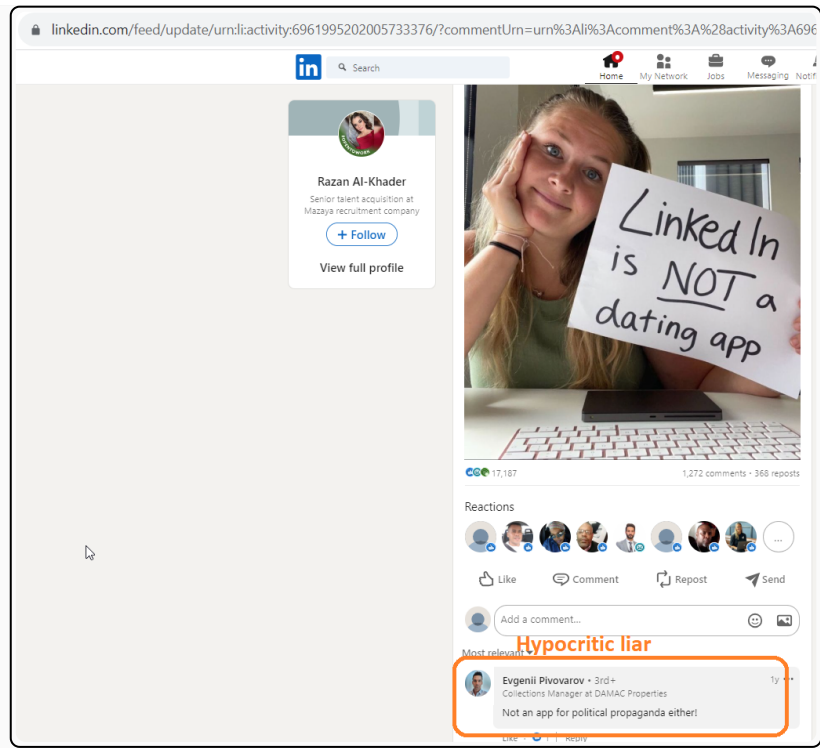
linkedin.com/feed/update/urn:li:activity:6961995202005733376/?commentUrn=urn%3Ali%3Acomment%3A%28activity%3A696

in Search

Home My Network Jobs Messaging Notifi

#OPENTOWORK

Razan Al-Khader

Senior talent acquisition at Mazaya recruitment company

+ Follow

View full profile

Linked In is NOT a dating app

17,187

1,272 comments · 368 reposts

Reactions

...

Like Comment Repost Send

Add a comment...

Hypocritic liar

Most relevant

Evgenii Pivovarov • 3rd+

Collections Manager at DAMAC Properties

1y

Not an app for political propaganda either!

Like | Reply